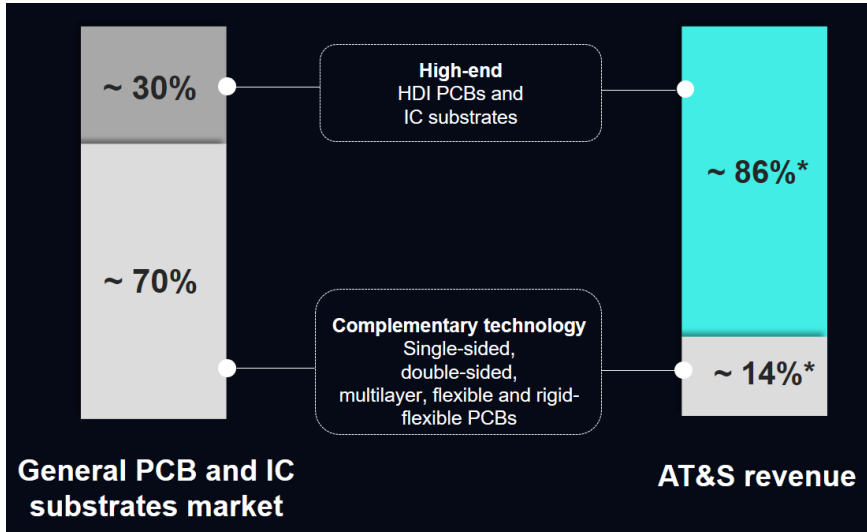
~ 30%

~ 70%

High-end
HDI PCBs and IC substrates

Complementary technology
Single-sided, double-sided, multilayer, flexible and rigid-flexible PCBs

~ 86%*

~ 14%*

General PCB and IC substrates market

AT&S revenue